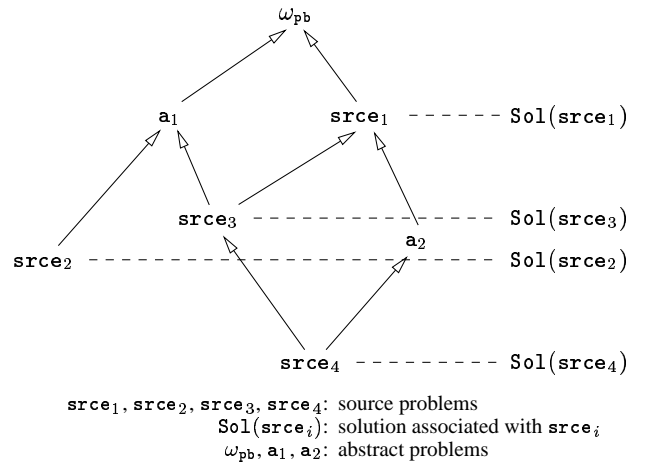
$\omega_{\mathtt{pb}}$

$\mathtt{a}_1$

$\mathtt{srce}_1$ $\mathtt{Sol}(\mathtt{srce}_1)$

$\mathtt{srce}_3$ $\mathtt{Sol}(\mathtt{srce}_3)$

$\mathtt{a}_2$

$\mathtt{srce}_2$ $\mathtt{Sol}(\mathtt{srce}_2)$

$\mathtt{srce}_4$ $\mathtt{Sol}(\mathtt{srce}_4)$

$\mathtt{srce}_1, \mathtt{srce}_2, \mathtt{srce}_3, \mathtt{srce}_4$: source problems
$\mathtt{Sol}(\mathtt{srce}_i)$: solution associated with $\mathtt{srce}_i$
$\omega_{\mathtt{pb}}, \mathtt{a}_1, \mathtt{a}_2$: abstract problems